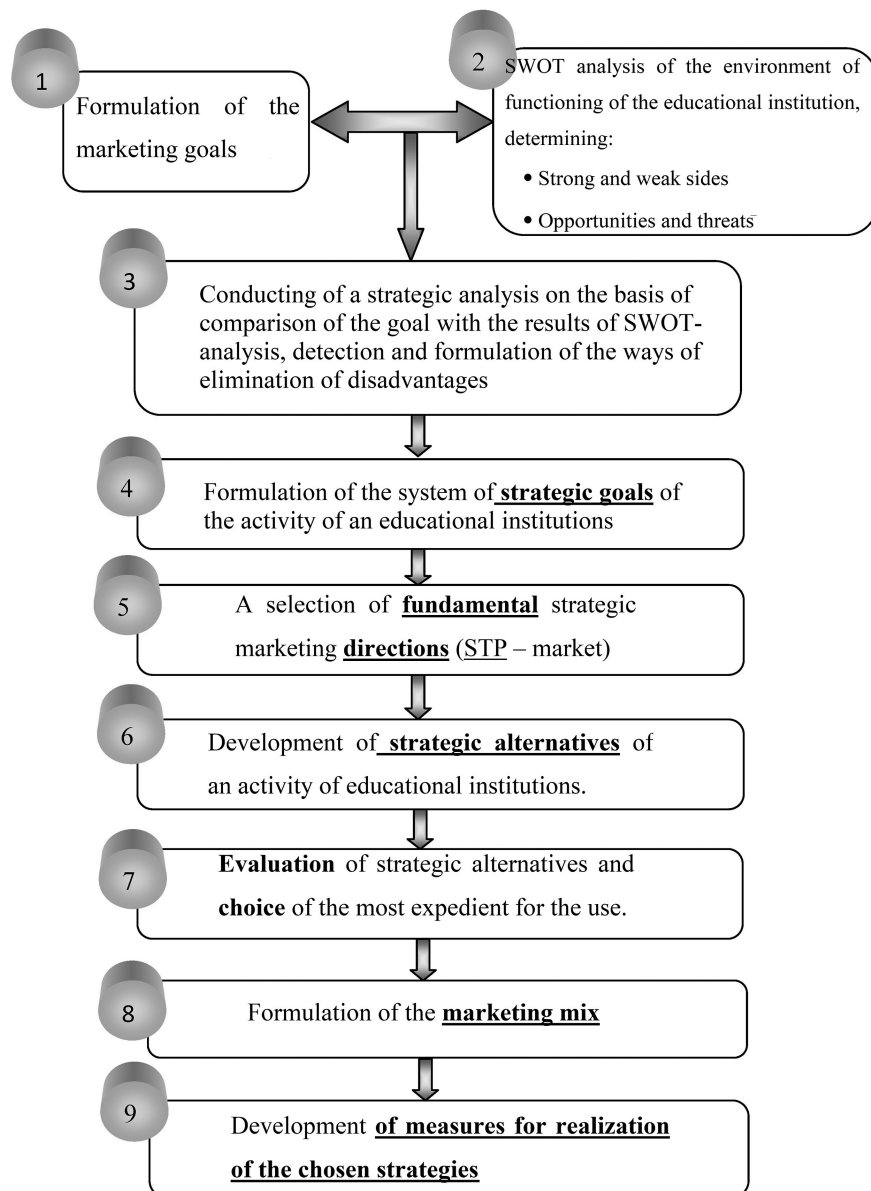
1

Formulation of the marketing goals

2

SWOT analysis of the environment of functioning of the educational institution, determining:

• Strong and weak sides

• Opportunities and threats

3

Conducting of a strategic analysis on the basis of comparison of the goal with the results of SWOT-analysis, detection and formulation of the ways of elimination of disadvantages

4

Formulation of the system of **strategic goals** of the activity of an educational institutions

5

A selection of **fundamental** strategic marketing **directions** (STP – market)

6

Development of **strategic alternatives** of an activity of educational institutions.

7

**Evaluation** of strategic alternatives and **choice** of the most expedient for the use.

8

Formulation of the **marketing mix**

9

Development **of measures for realization of the chosen strategies**